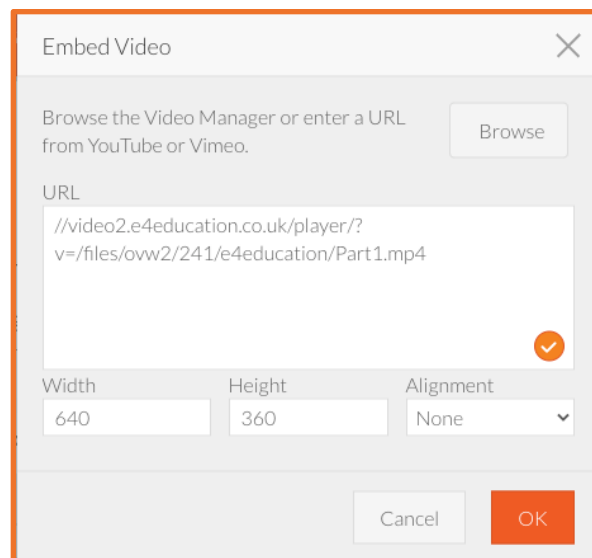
Embed Video

Browse the Video Manager or enter a URL from YouTube or Vimeo.

Browse

URL

//video2.e4education.co.uk/player/?v=/files/ovw2/241/e4education/Part1.mp4

Width
640

Height
360

Alignment
None

Cancel

OK